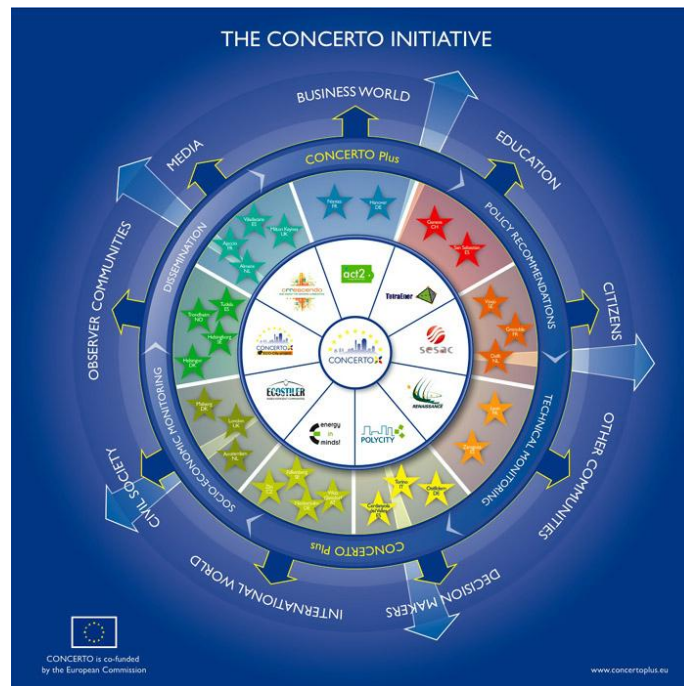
THE CONCERTO INITIATIVE

BUSINESS WORLD

EDUCATION

CITIZENS

OTHER COMMUNITIES

DECISION MAKERS

INTERNATIONAL WORLD

CIVIL SOCIETY

OBSERVER COMMUNITIES

MEDIA

CONCERTO Plus

CONCERTO Plus

POLICY RECOMMENDATIONS

TECHNICAL MONITORING

SOCIO-ECONOMIC MONITORING

DISSEMINATION

Nantes FR

Hanover DE

Geneva CH

San Sebastián ES

Växjö SE

Grenoble FR

Delft NL

Zaragoza ES

Tudela ES

Trondheim NO

Helsingborg SE

Viladecans ES

Milton Keynes UK

Apeldoorn NL

Almere NL

Helsingør DK

Växjö SE

Stenløse DK

Amsterdam NL

Ostfildern DE

Cerdanyola del Vallès ES

Turin IT

Falkenberg SE

Weiz Gleisdorf AT

act2

Tetraener

sesac

RENAISSANCE

POLYCITY

energy in minds!

ECOSTILER

CONCERTO

cr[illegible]

CONCERTO

CONCERTO is co-funded by the European Commission

www.concertoplus.eu